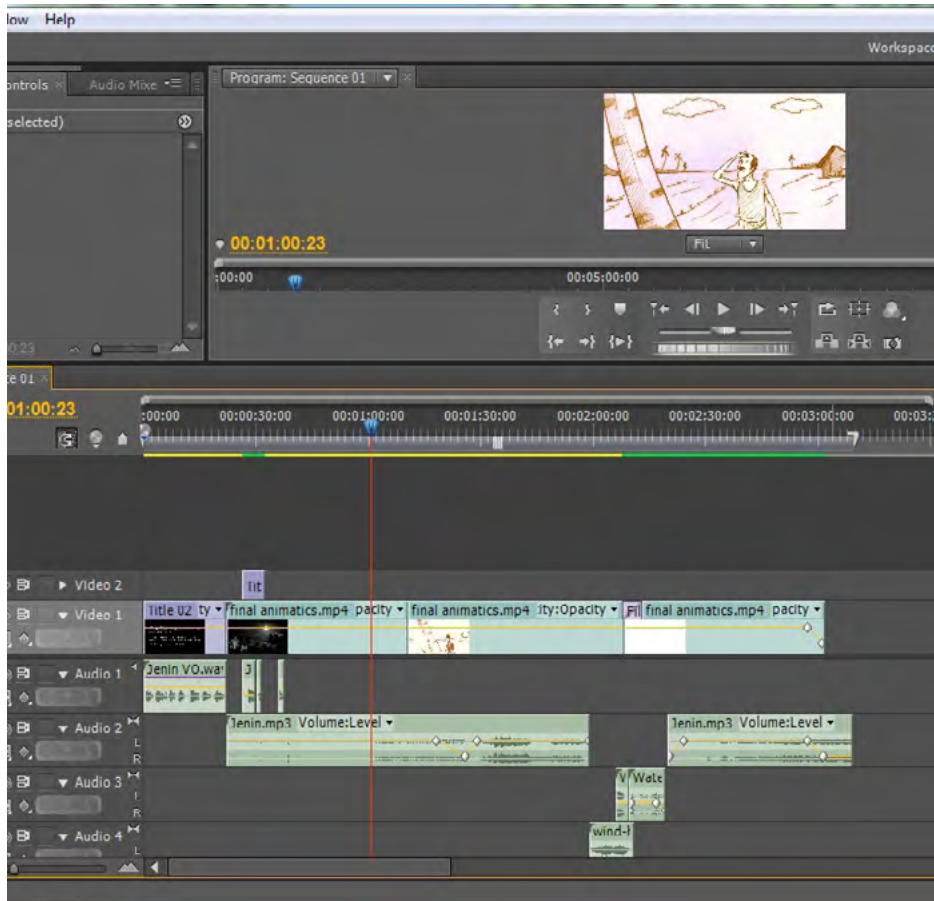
low Help

Workspace

ontrols × Audio Mixe

selected)

Program: Sequence 01

00:01:00:23

Fit

:00:00

00:05:00:00

:23

ce 01 ×

01:00:23

:00:00 00:00:30:00 00:01:00:00 00:01:30:00 00:02:00:00 00:02:30:00 00:03:00:00 00:03:

Video 2

Tit

Video 1

Title 02 ty ▾ final animatics.mp4 pacity ▾ final animatics.mp4 ity:Opacity ▾ Fi final animatics.mp4 pacity ▾

Audio 1

Jenin VO.wa

Audio 2

Jenin.mp3 Volume:Level ▾

Jenin.mp3 Volume:Level ▾

Audio 3

V Wate

Audio 4

wind-